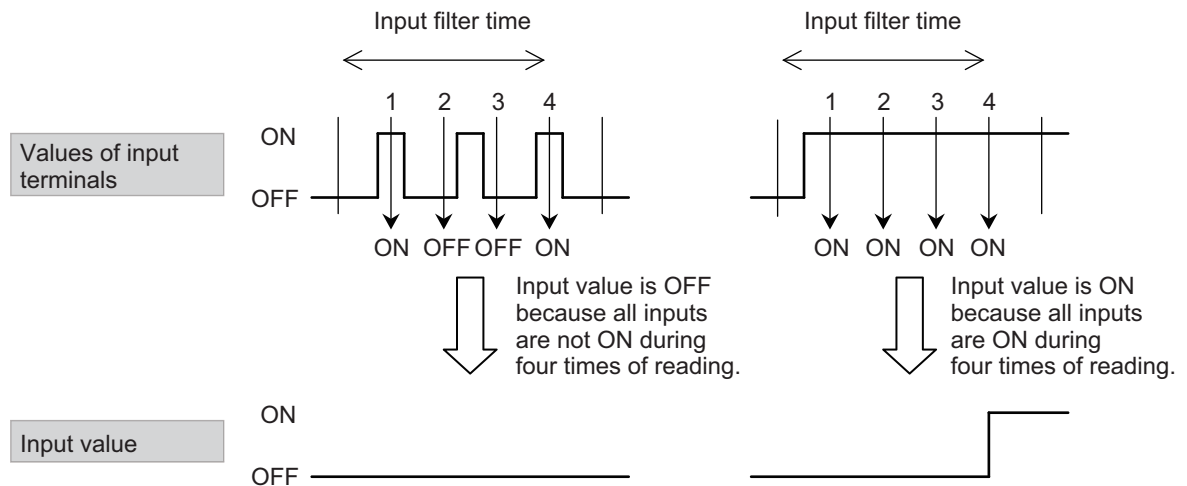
Input filter time

Input filter time

1 2 3 4

1 2 3 4

Values of input terminals

ON

OFF

ON OFF OFF ON

ON ON ON ON

Input value is OFF because all inputs are not ON during four times of reading.

Input value is ON because all inputs are ON during four times of reading.

Input value

ON

OFF